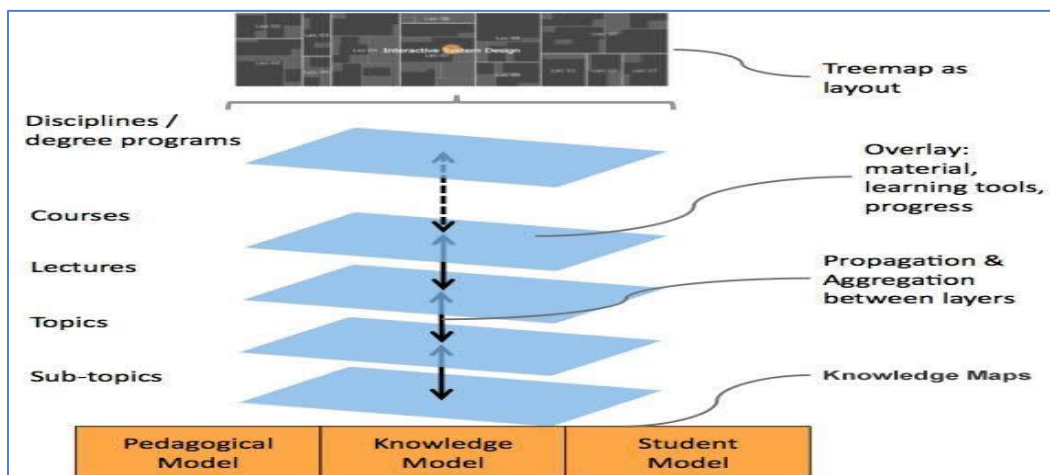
Interactive System Design

Treemap as layout

Disciplines / degree programs

Overlay: material, learning tools, progress

Courses

Lectures

Propagation & Aggregation between layers

Topics

Sub-topics

Knowledge Maps

| Pedagogical Model | Knowledge Model | Student Model |
|---|---|---|